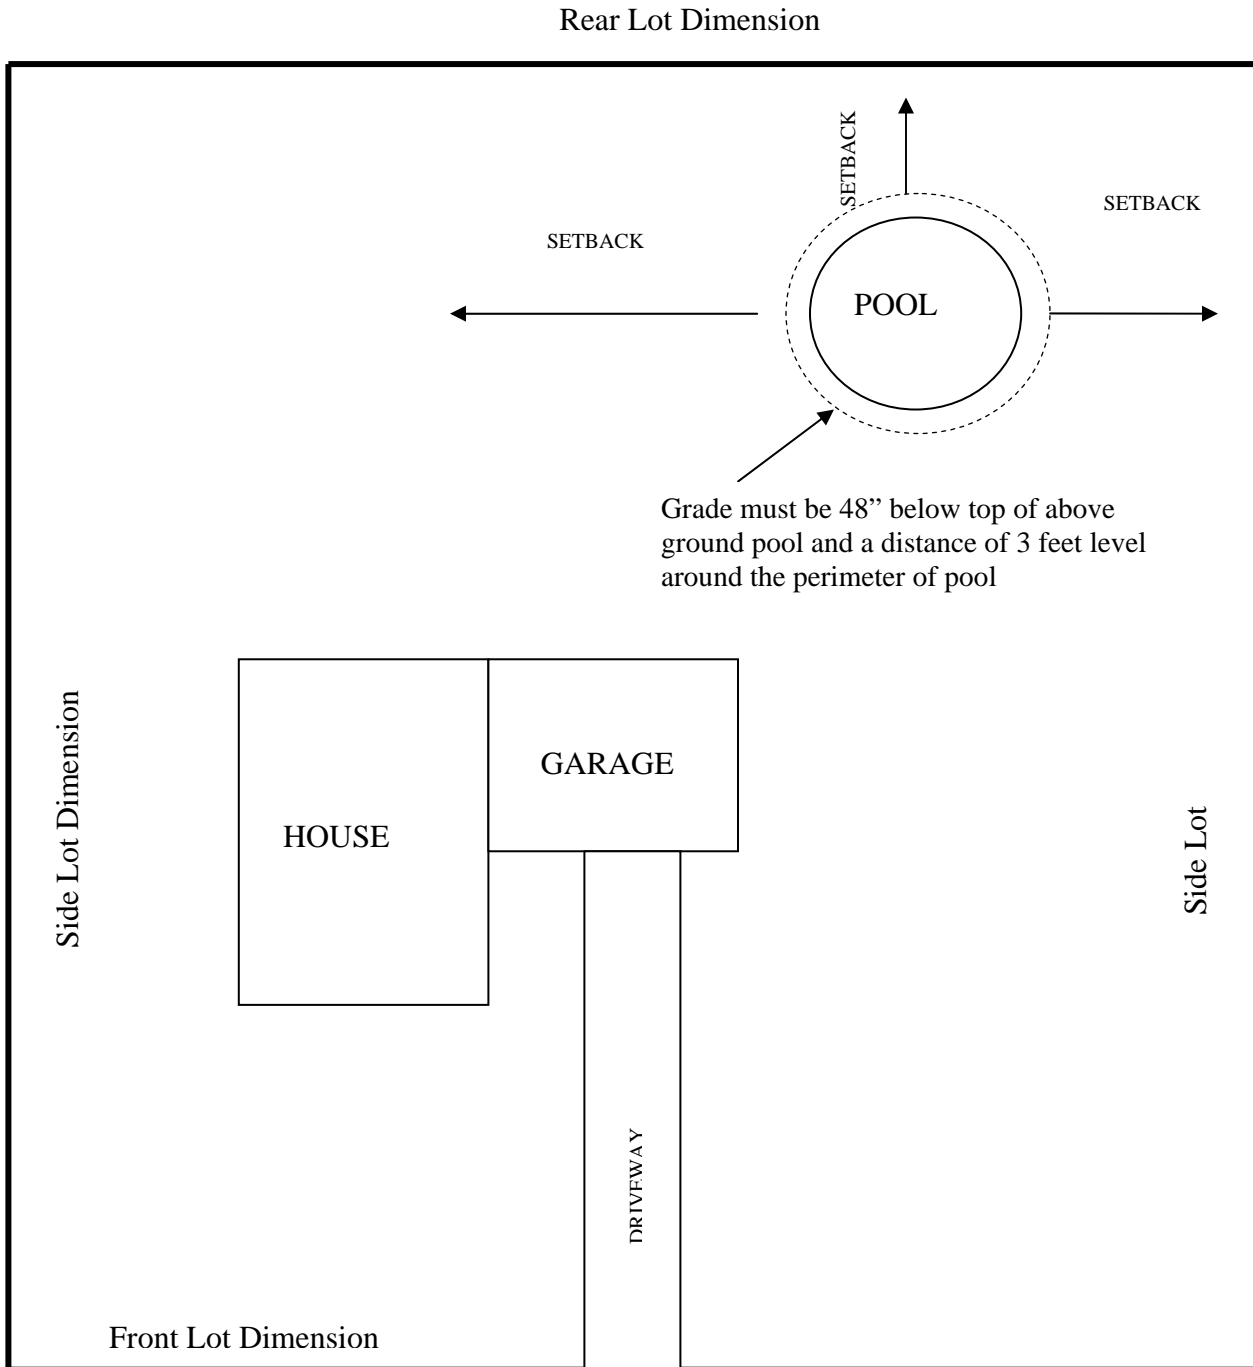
Rear Lot Dimension

SETBACK

SETBACK

SETBACK

POOL

Grade must be 48” below top of above ground pool and a distance of 3 feet level around the perimeter of pool

Side Lot Dimension

GARAGE

HOUSE

Side Lot

DRIVEWAY

Front Lot Dimension